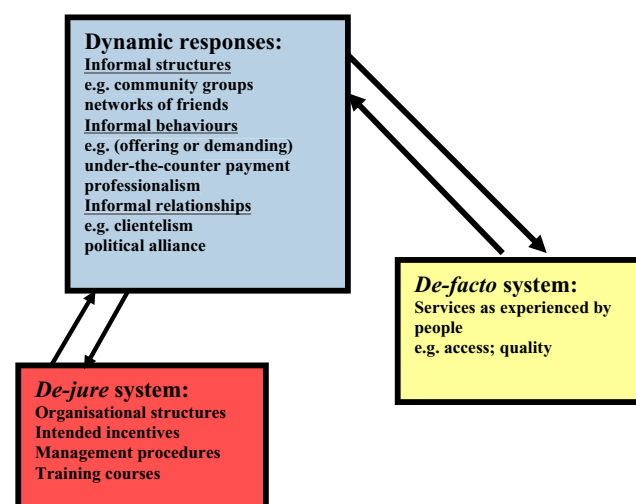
Dynamic responses:
Informal structures
e.g. community groups
networks of friends
Informal behaviours
e.g. (offering or demanding)
under-the-counter payment
professionalism
Informal relationships
e.g. clientelism
political alliance

De-facto system:
Services as experienced by people
e.g. access; quality

De-jure system:
Organisational structures
Intended incentives
Management procedures
Training courses